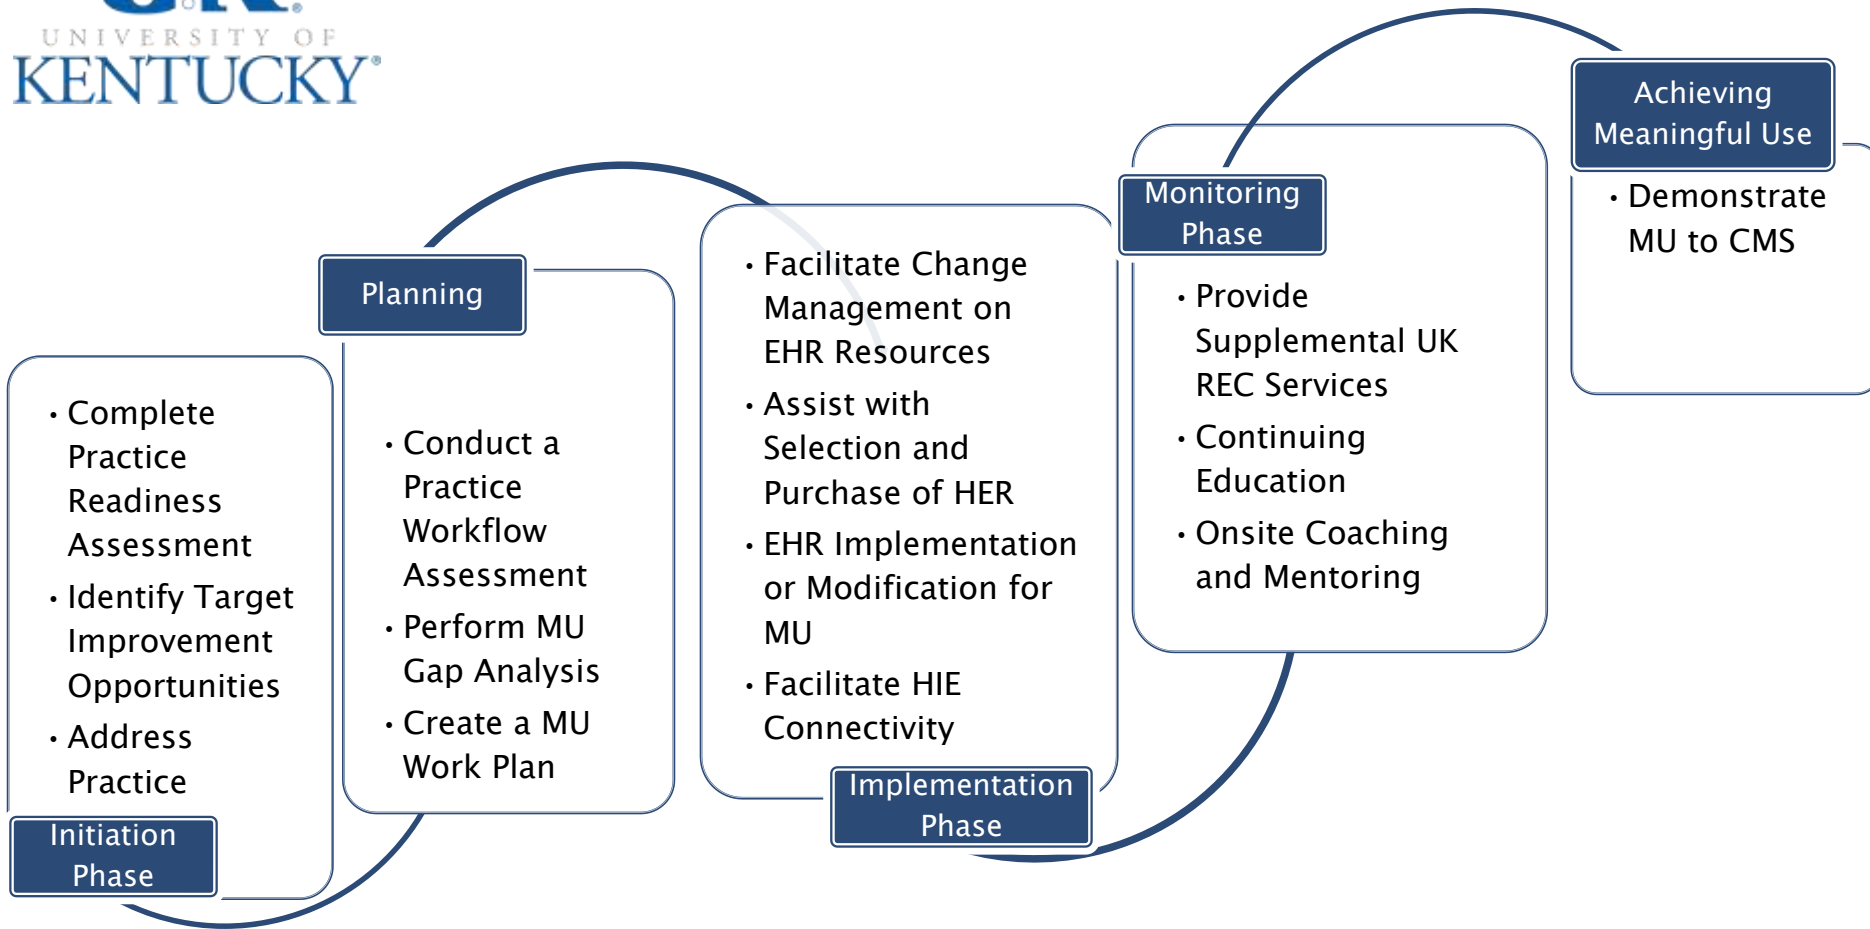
UNIVERSITY OF
KENTUCKY

Achieving Meaningful Use
• Demonstrate MU to CMS

Monitoring Phase
• Provide Supplemental UK REC Services
• Continuing Education
• Onsite Coaching and Mentoring

• Facilitate Change Management on EHR Resources
• Assist with Selection and Purchase of HER
• EHR Implementation or Modification for MU
• Facilitate HIE Connectivity
Implementation Phase

Planning
• Conduct a Practice Workflow Assessment
• Perform MU Gap Analysis
• Create a MU Work Plan

• Complete Practice Readiness Assessment
• Identify Target Improvement Opportunities
• Address Practice
Initiation Phase